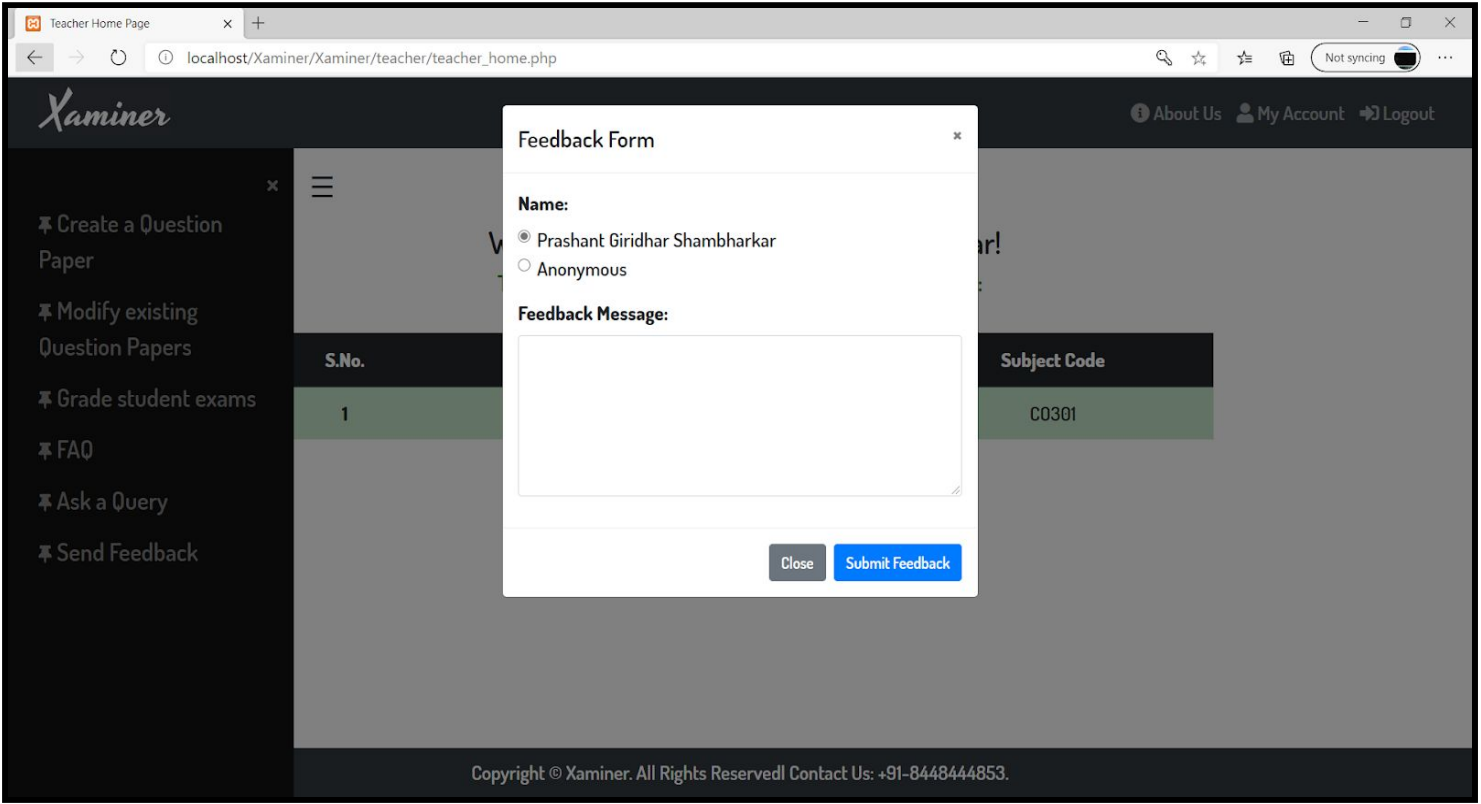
Teacher Home Page × +

localhost/Xaminer/Xaminer/teacher/teacher_home.php

Not syncing

Xaminer

About Us My Account Logout

×

Create a Question Paper

Modify existing Question Papers

Grade student exams

FAQ

Ask a Query

Send Feedback

☰

W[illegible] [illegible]ar!

T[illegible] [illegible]:

| S.No. | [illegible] | Subject Code |
|---|---|---|
| 1 | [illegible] | CO301 |

Feedback Form ×

Name:

Prashant Giridhar Shambharkar

Anonymous

Feedback Message:

Close Submit Feedback

Copyright © Xaminer. All Rights Reservedl Contact Us: +91-8448444853.